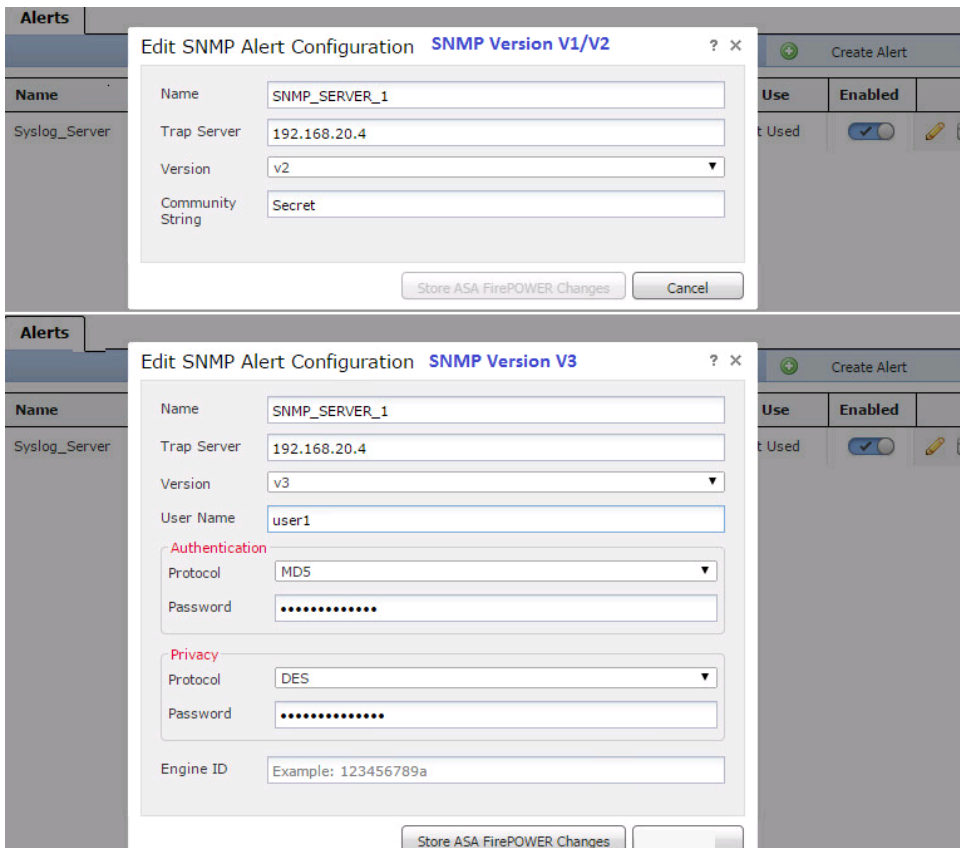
Alerts

Edit SNMP Alert Configuration SNMP Version V1/V2 ? ×

Create Alert

Name

Use

Enabled

Syslog_Server

t Used

Name SNMP_SERVER_1

Trap Server 192.168.20.4

Version v2

Community String Secret

Store ASA FirePOWER Changes

Cancel

Alerts

Edit SNMP Alert Configuration SNMP Version V3 ? ×

Create Alert

Name

Use

Enabled

Syslog_Server

t Used

Name SNMP_SERVER_1

Trap Server 192.168.20.4

Version v3

User Name user1

Authentication

Protocol MD5

Password •••••••••••••

Privacy

Protocol DES

Password ••••••••••••••

Engine ID Example: 123456789a

Store ASA FirePOWER Changes